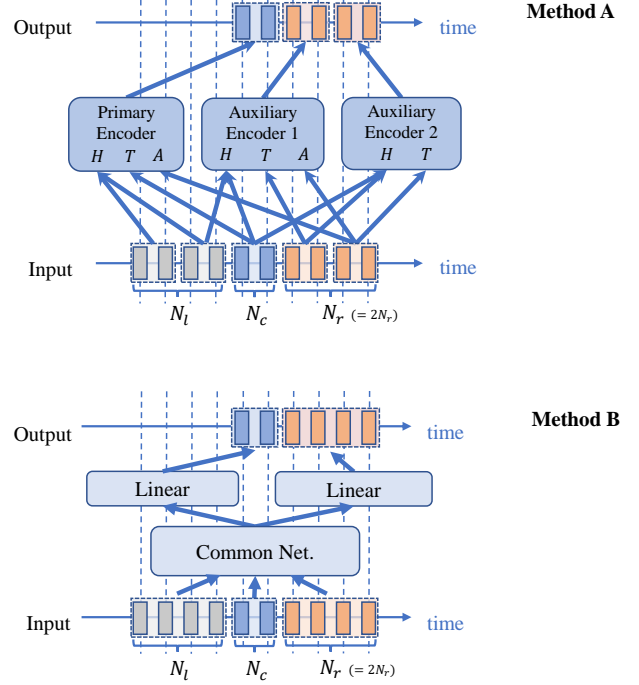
Method A

Output

time

Primary Encoder
$H$ $T$ $A$

Auxiliary Encoder 1
$H$ $T$ $A$

Auxiliary Encoder 2
$H$ $T$

Input

time

$N_l$ $N_c$ $N_r$ $(= 2N_r)$

Method B

Output

time

Linear

Linear

Common Net.

Input

time

$N_l$ $N_c$ $N_r$ $(= 2N_r)$